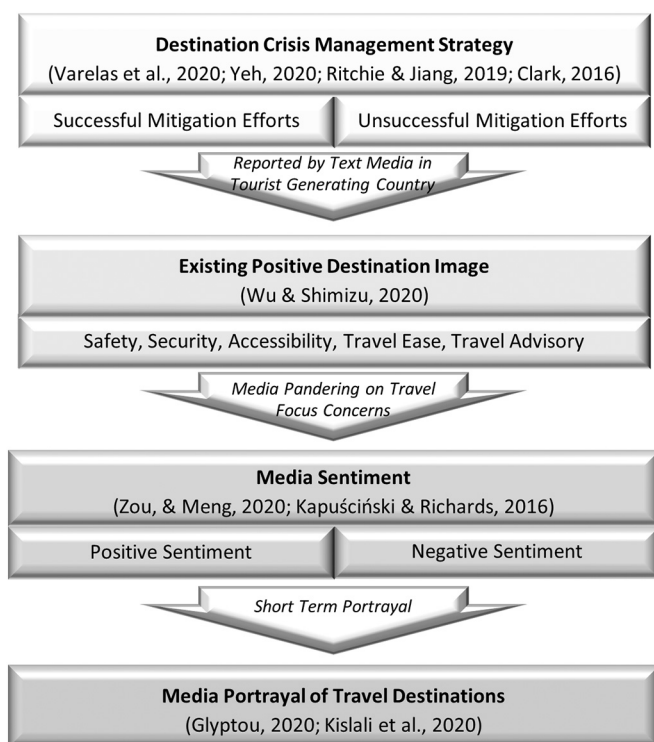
**Destination Crisis Management Strategy**
(Varelas et al., 2020; Yeh, 2020; Ritchie & Jiang, 2019; Clark, 2016)

Successful Mitigation Efforts

Unsuccessful Mitigation Efforts

*Reported by Text Media in Tourist Generating Country*

**Existing Positive Destination Image**
(Wu & Shimizu, 2020)

Safety, Security, Accessibility, Travel Ease, Travel Advisory

*Media Pandering on Travel Focus Concerns*

**Media Sentiment**
(Zou, & Meng, 2020; Kapuściński & Richards, 2016)

Positive Sentiment

Negative Sentiment

*Short Term Portrayal*

**Media Portrayal of Travel Destinations**
(Glyptou, 2020; Kislali et al., 2020)